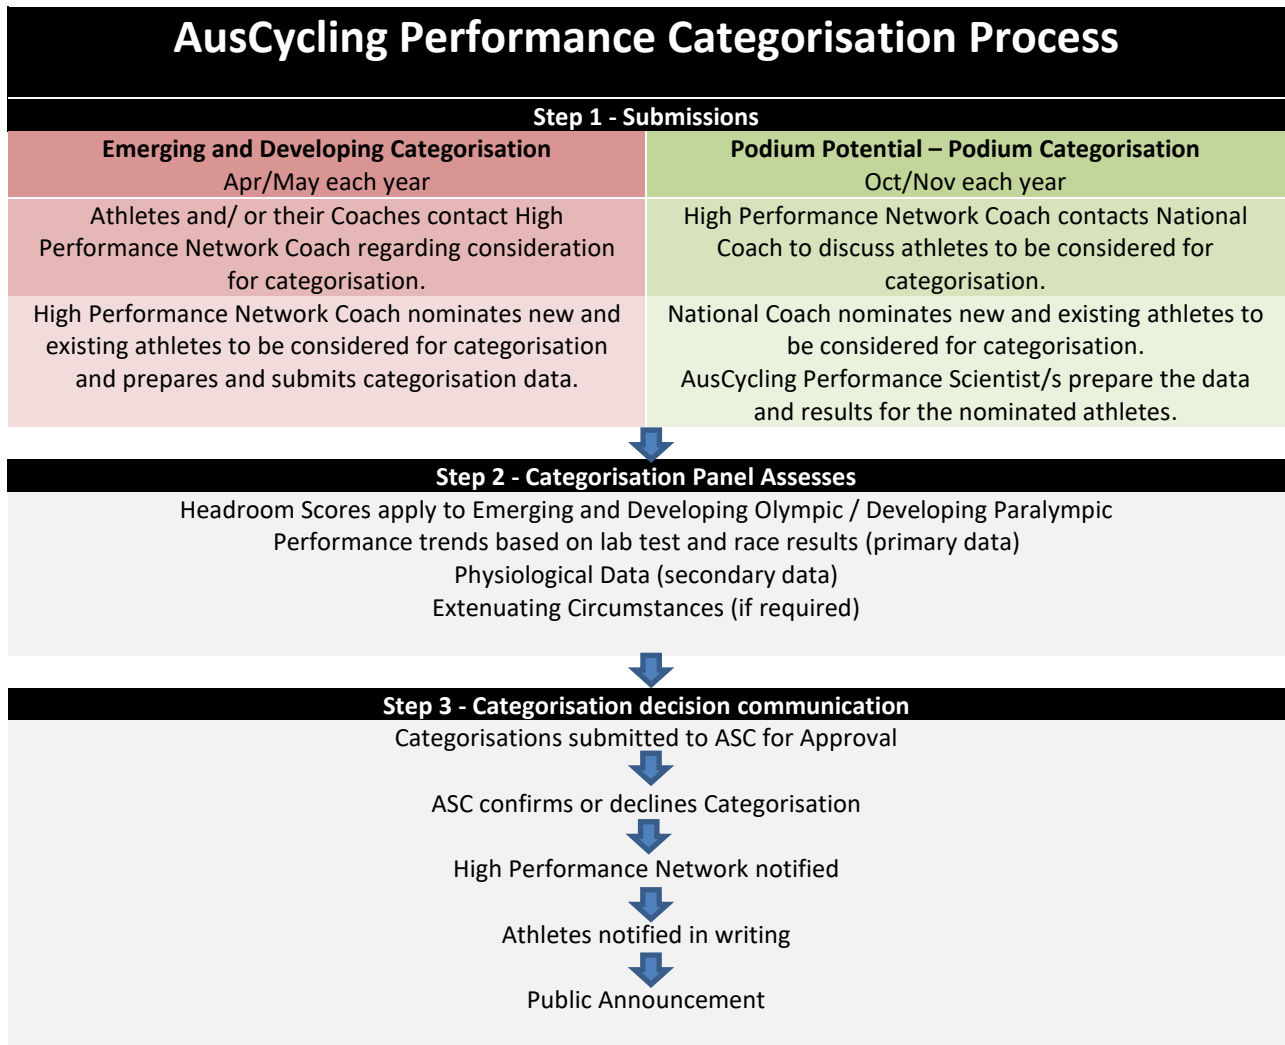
AusCycling Performance Categorisation Process

Step 1 - Submissions

| **Emerging and Developing Categorisation** Apr/May each year | **Podium Potential – Podium Categorisation** Oct/Nov each year |
|---|---|
| Athletes and/ or their Coaches contact High Performance Network Coach regarding consideration for categorisation. | High Performance Network Coach contacts National Coach to discuss athletes to be considered for categorisation. |
| High Performance Network Coach nominates new and existing athletes to be considered for categorisation and prepares and submits categorisation data. | National Coach nominates new and existing athletes to be considered for categorisation. AusCycling Performance Scientist/s prepare the data and results for the nominated athletes. |

Step 2 - Categorisation Panel Assesses

Headroom Scores apply to Emerging and Developing Olympic / Developing Paralympic
Performance trends based on lab test and race results (primary data)
Physiological Data (secondary data)
Extenuating Circumstances (if required)

Step 3 - Categorisation decision communication

Categorisations submitted to ASC for Approval

ASC confirms or declines Categorisation

High Performance Network notified

Athletes notified in writing

Public Announcement